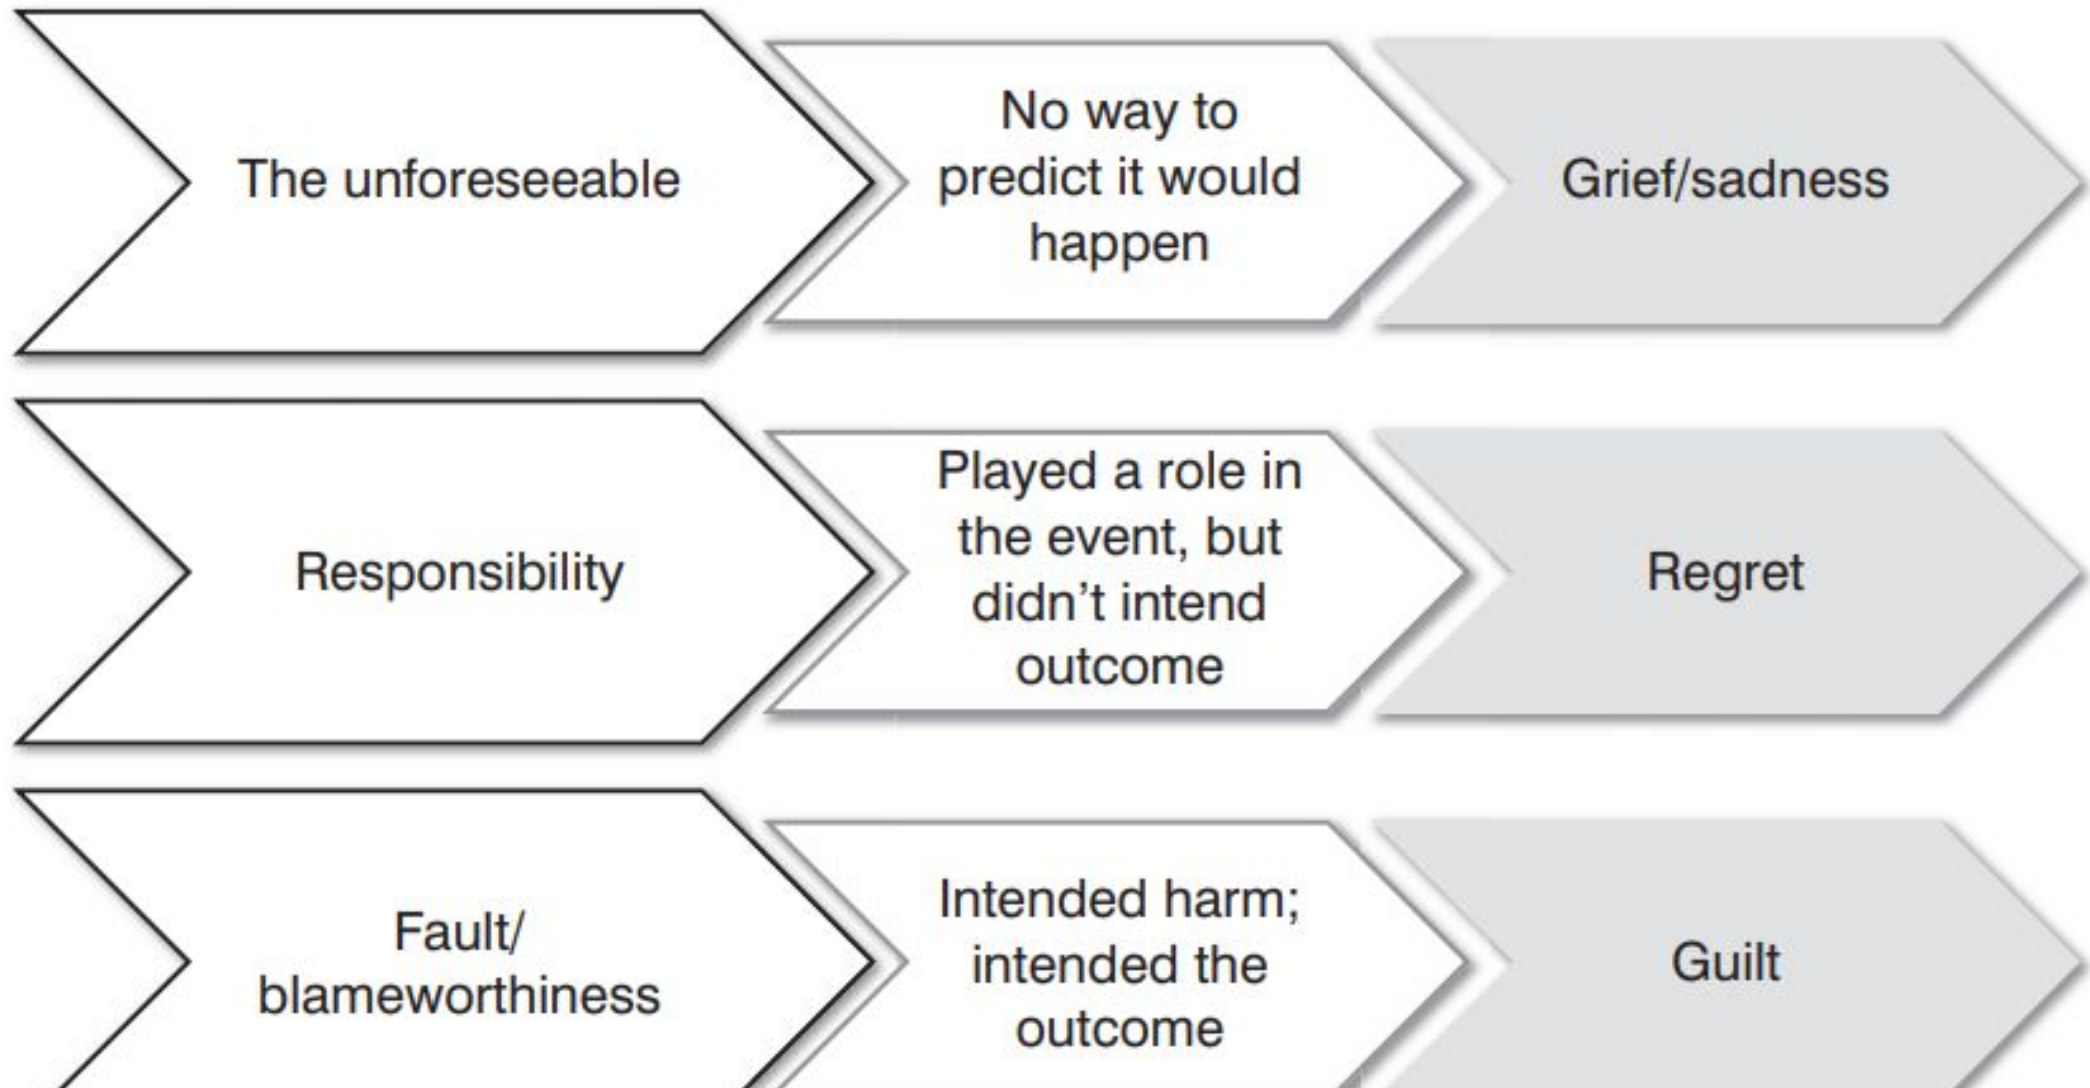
The unforeseeable

No way to predict it would happen

Grief/sadness

Responsibility

Played a role in the event, but didn’t intend outcome

Regret

Fault/ blameworthiness

Intended harm; intended the outcome

Guilt